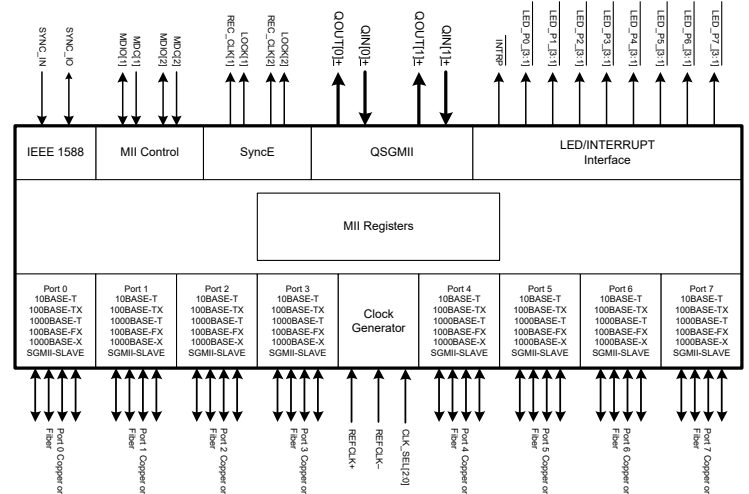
SYNC_IN
SYNC_IO
MDIO[1]
MDC[1]
MDIO[2]
MDC[2]
REC_CLK[1]
LOCK[1]
REC_CLK[2]
LOCK[2]
QOUT[0]±
QIN[0]±
QOUT[1]±
QIN[1]±
INTRP
LED_P0_[3:1]
LED_P1_[3:1]
LED_P2_[3:1]
LED_P3_[3:1]
LED_P4_[3:1]
LED_P5_[3:1]
LED_P6_[3:1]
LED_P7_[3:1]

IEEE 1588
MII Control
SyncE
QSGMII
LED/INTERRUPT Interface

MII Registers

| Port 0 | Port 1 | Port 2 | Port 3 | Clock Generator | Port 4 | Port 5 | Port 6 | Port 7 |
|---|---|---|---|---|---|---|---|---|
| 10BASE-TX | 10BASE-T | 10BASE-T | 10BASE-T | | 10BASE-T | 10BASE-T | 10BASE-T | 10BASE-T |
| 100BASE-TX | 100BASE-TX | 100BASE-TX | 100BASE-TX | | 100BASE-TX | 100BASE-TX | 100BASE-TX | 100BASE-TX |
| 1000BASE-T | 1000BASE-T | 1000BASE-T | 1000BASE-T | | 1000BASE-T | 1000BASE-T | 1000BASE-T | 1000BASE-T |
| 100BASE-FX | 100BASE-FX | 100BASE-FX | 100BASE-FX | | 100BASE-FX | 100BASE-FX | 100BASE-FX | 100BASE-FX |
| 1000BASE-X | 1000BASE-X | 1000BASE-X | 1000BASE-X | | 1000BASE-X | 1000BASE-X | 1000BASE-X | 1000BASE-X |
| SGMII-SLAVE | SGMII-SLAVE | SGMII-SLAVE | SGMII-SLAVE | | SGMII-SLAVE | SGMII-SLAVE | SGMII-SLAVE | SGMII-SLAVE |

Port 0 Copper or Fiber
Port 1 Copper or Fiber
Port 2 Copper or Fiber
Port 3 Copper or Fiber
REFCLK+
REFCLK–
CLK_SEL[2:0]
Port 4 Copper or Fiber
Port 5 Copper or Fiber
Port 6 Copper or Fiber
Port 7 Copper or Fiber